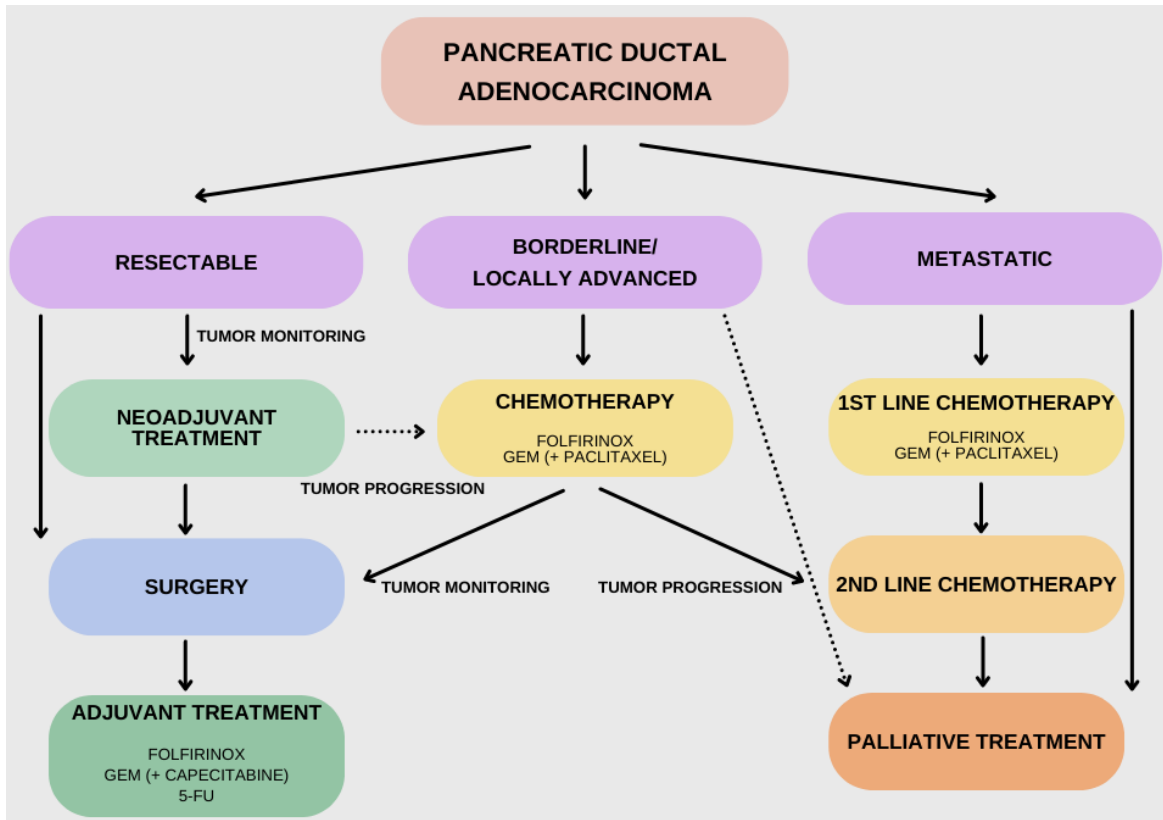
PANCREATIC DUCTAL ADENOCARCINOMA

RESECTABLE

BORDERLINE/ LOCALLY ADVANCED

METASTATIC

TUMOR MONITORING

NEOADJUVANT TREATMENT

CHEMOTHERAPY

FOLFIRINOX
GEM (+ PACLITAXEL)

1ST LINE CHEMOTHERAPY

FOLFIRINOX
GEM (+ PACLITAXEL)

TUMOR PROGRESSION

SURGERY

TUMOR MONITORING

TUMOR PROGRESSION

2ND LINE CHEMOTHERAPY

ADJUVANT TREATMENT

FOLFIRINOX
GEM (+ CAPECITABINE)
5-FU

PALLIATIVE TREATMENT